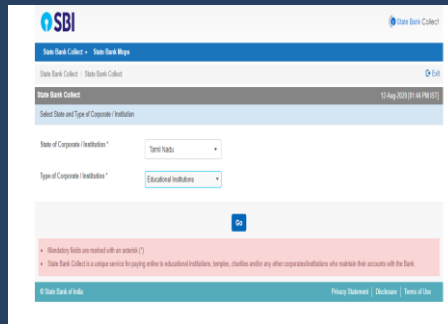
SBI

State Bank Collect

State Bank Collect ▾ State Bank Mops

State Bank Collect / State Bank Collect

Exit

State Bank Collect

13-Aug-2020 [01:44 PM IST]

Select State and Type of Corporate / Institution

State of Corporate / Institution *

Tamil Nadu ▾

Type of Corporate / Institution *

Educational Institutions ▾

Go

• Mandatory fields are marked with an asterisk (*)
• State Bank Collect is a unique service for paying online to educational institutions, temples, charities and/or any other corporates/institutions who maintain their accounts with the Bank.

© State Bank of India

Privacy Statement | Disclosure | Terms of Use